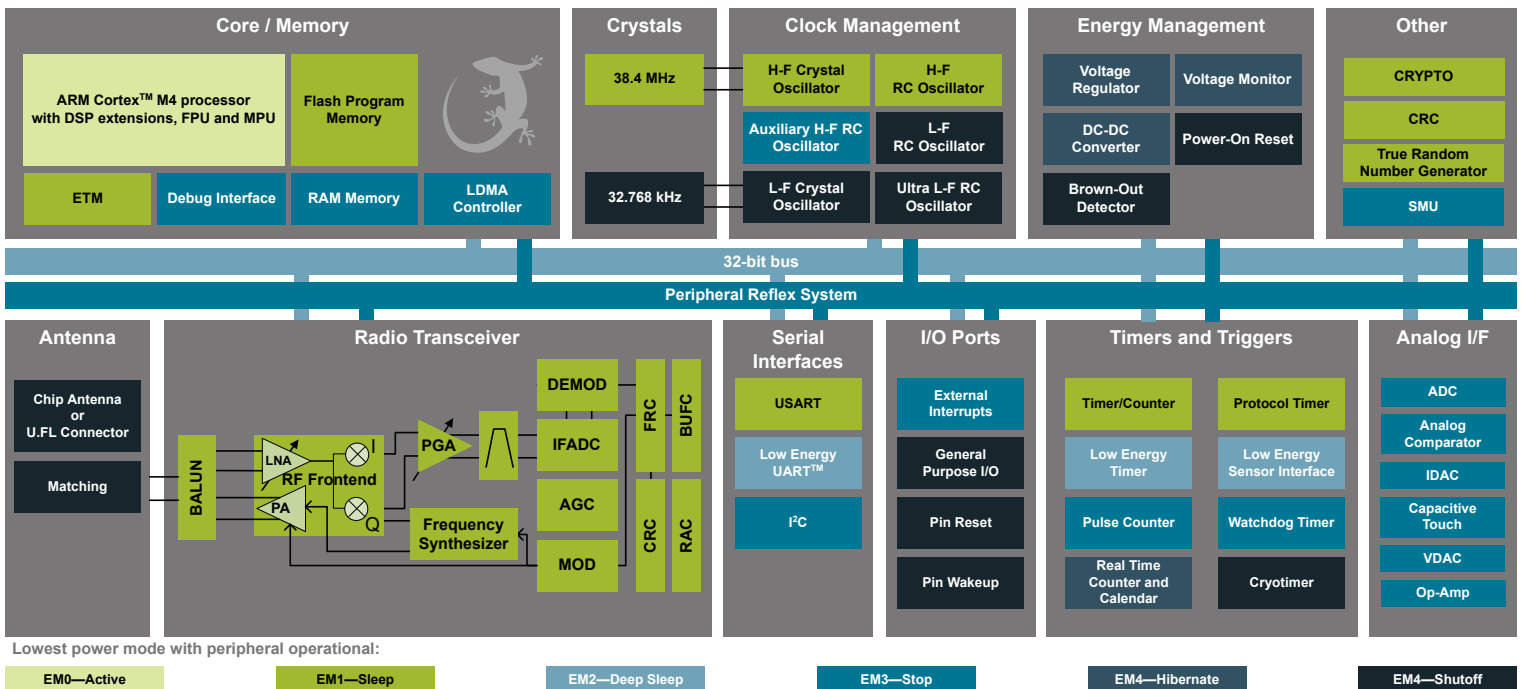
Core / Memory

ARM Cortex$^{TM}$ M4 processor with DSP extensions, FPU and MPU

Flash Program Memory

ETM

Debug Interface

RAM Memory

LDMA Controller

Crystals

38.4 MHz

32.768 kHz

Clock Management

H-F Crystal Oscillator

H-F RC Oscillator

Auxiliary H-F RC Oscillator

L-F RC Oscillator

L-F Crystal Oscillator

Ultra L-F RC Oscillator

Energy Management

Voltage Regulator

Voltage Monitor

DC-DC Converter

Power-On Reset

Brown-Out Detector

Other

CRYPTO

CRC

True Random Number Generator

SMU

32-bit bus

Peripheral Reflex System

Antenna

Chip Antenna or U.FL Connector

Matching

Radio Transceiver

BALUN

LNA

PA

I

Q

RF Frontend

PGA

DEMOD

IFADC

AGC

MOD

Frequency Synthesizer

FRC

BUFC

CRC

RAC

Serial Interfaces

USART

Low Energy UART$^{TM}$

I$^2$C

I/O Ports

External Interrupts

General Purpose I/O

Pin Reset

Pin Wakeup

Timers and Triggers

Timer/Counter

Protocol Timer

Low Energy Timer

Low Energy Sensor Interface

Pulse Counter

Watchdog Timer

Real Time Counter and Calendar

Cryotimer

Analog I/F

ADC

Analog Comparator

IDAC

Capacitive Touch

VDAC

Op-Amp

Lowest power mode with peripheral operational:

EM0—Active

EM1—Sleep

EM2—Deep Sleep

EM3—Stop

EM4—Hibernate

EM4—Shutoff